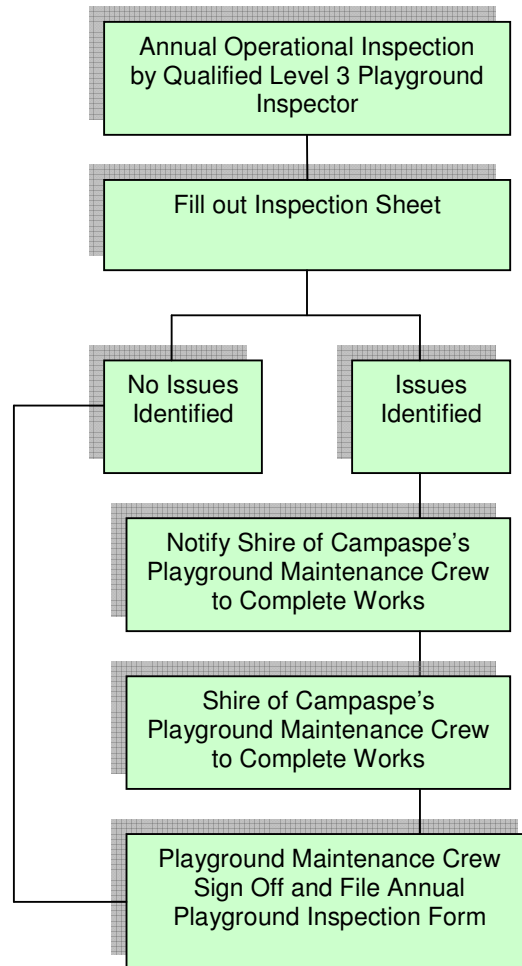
Annual Operational Inspection by Qualified Level 3 Playground Inspector

Fill out Inspection Sheet

No Issues Identified

Issues Identified

Notify Shire of Campaspe's Playground Maintenance Crew to Complete Works

Shire of Campaspe's Playground Maintenance Crew to Complete Works

Playground Maintenance Crew Sign Off and File Annual Playground Inspection Form